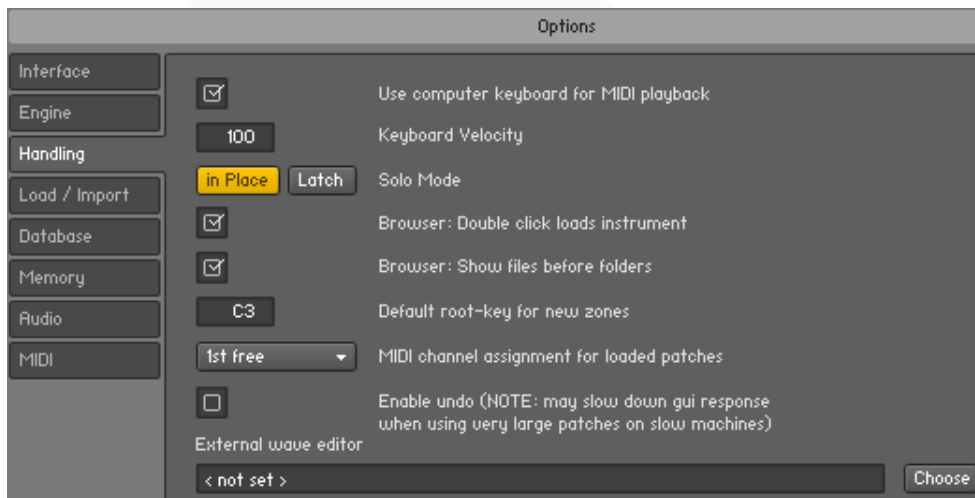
Options

Interface
Engine
Handling
Load / Import
Database
Memory
Audio
MIDI

Use computer keyboard for MIDI playback
100 Keyboard Velocity
in Place Latch Solo Mode
Browser: Double click loads instrument
Browser: Show files before folders
C3 Default root-key for new zones
1st free MIDI channel assignment for loaded patches
Enable undo (NOTE: may slow down gui response when using very large patches on slow machines)
External wave editor
< not set > Choose